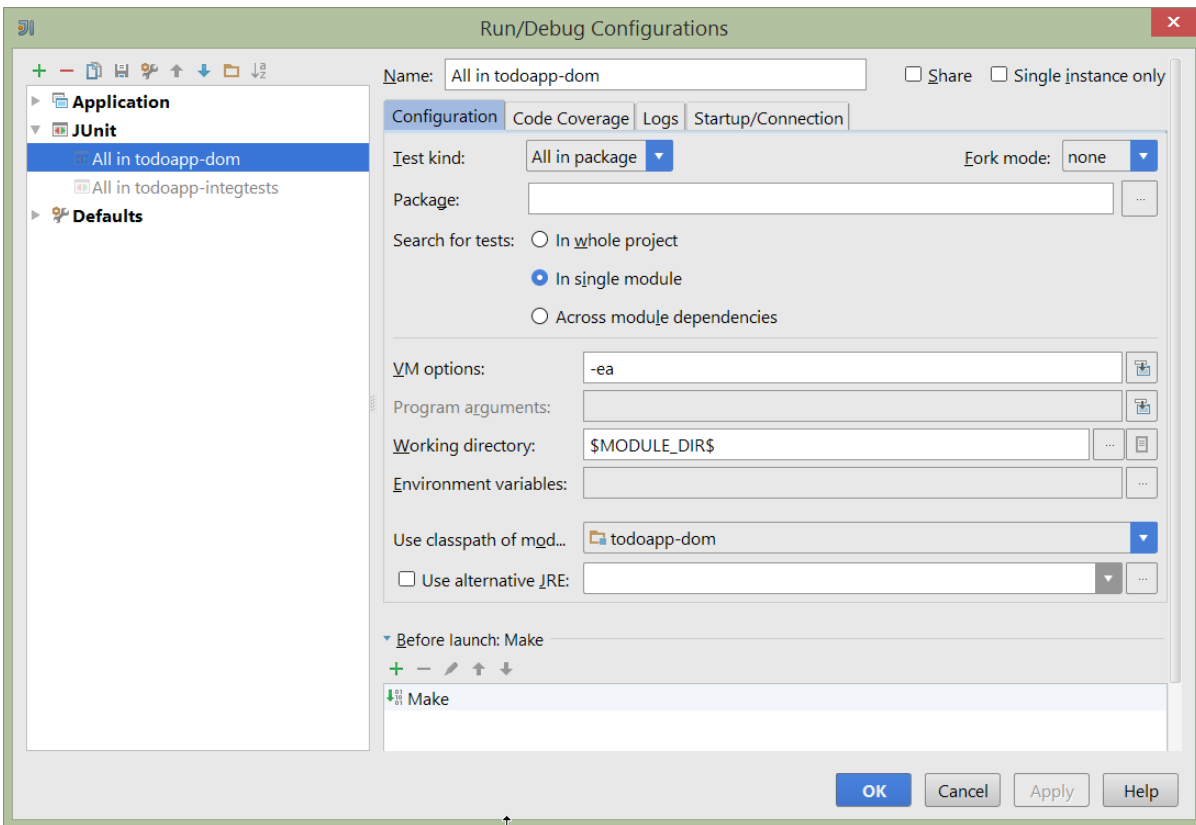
Run/Debug Configurations

Application
JUnit
All in todoapp-dom
All in todoapp-integtests
Defaults

Name: All in todoapp-dom
Share
Single instance only

| Configuration | Code Coverage | Logs | Startup/Connection |
|---|---|---|---|

Test kind: All in package
Fork mode: none
Package:
Search for tests: In whole project
In single module
Across module dependencies

VM options: -ea
Program arguments:
Working directory: $MODULE_DIR$
Environment variables:
Use classpath of mod... todoapp-dom
Use alternative JRE:

Before launch: Make
Make

OK Cancel Apply Help